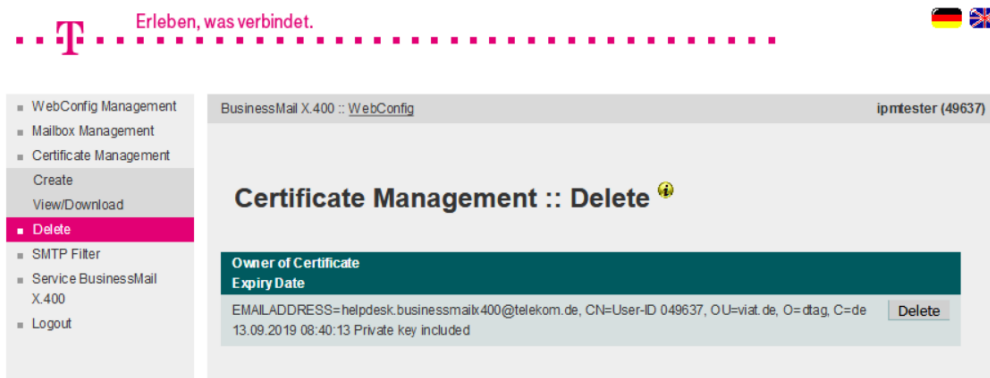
T
Erleben, was verbindet.

WebConfig Management
Mailbox Management
Certificate Management
Create
View/Download
Delete
SMTP Filter
Service BusinessMail X.400
Logout

BusinessMail X.400 :: WebConfig

ipmtester (49637)

Certificate Management :: Delete

| Owner of Certificate<br>Expiry Date | |
|---|---|
| EMAILADDRESS=helpdesk.businessmailx400@telekom.de, CN=User-ID 049637, OU=viat.de, O=dtag, C=de<br>13.09.2019 08:40:13 Private key included | Delete |